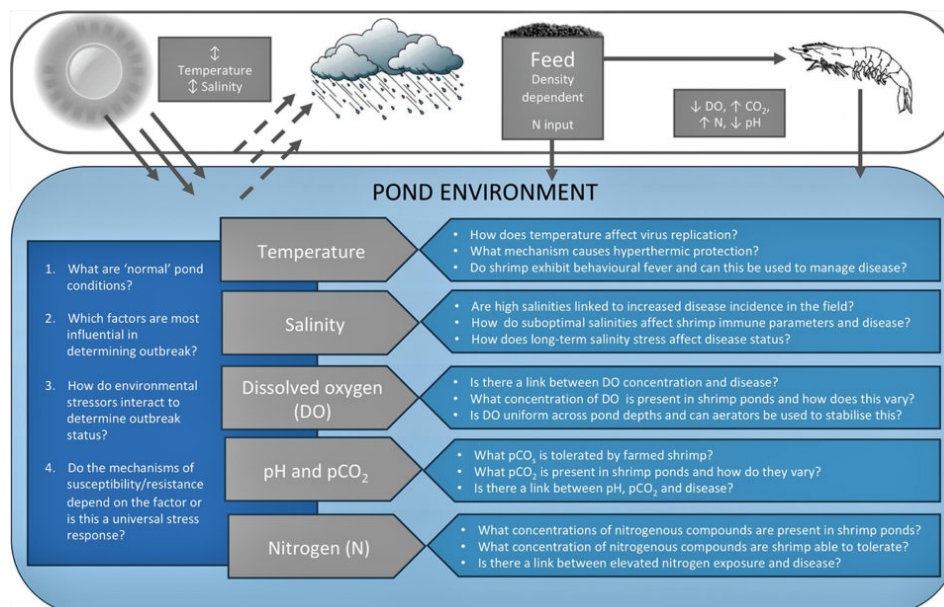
↕ Temperature ↕ Salinity

Feed
Density dependent
N input

↓ DO, ↑ $CO_2$, ↑ N, ↓ pH

POND ENVIRONMENT

1. What are 'normal' pond conditions?

2. Which factors are most influential in determining outbreak?

3. How do environmental stressors interact to determine outbreak status?

4. Do the mechanisms of susceptibility/resistance depend on the factor or is this a universal stress response?

Temperature

- How does temperature affect virus replication?
- What mechanism causes hyperthermic protection?
- Do shrimp exhibit behavioural fever and can this be used to manage disease?

Salinity

- Are high salinities linked to increased disease incidence in the field?
- How do suboptimal salinities affect shrimp immune parameters and disease?
- How does long-term salinity stress affect disease status?

Dissolved oxygen (DO)

- Is there a link between DO concentration and disease?
- What concentration of DO is present in shrimp ponds and how does this vary?
- Is DO uniform across pond depths and can aerators be used to stabilise this?

pH and $pCO_2$

- What $pCO_2$ is tolerated by farmed shrimp?
- What $pCO_2$ is present in shrimp ponds and how do they vary?
- Is there a link between pH, $pCO_2$ and disease?

Nitrogen (N)

- What concentrations of nitrogenous compounds are present in shrimp ponds?
- What concentration of nitrogenous compounds are shrimp able to tolerate?
- Is there a link between elevated nitrogen exposure and disease?